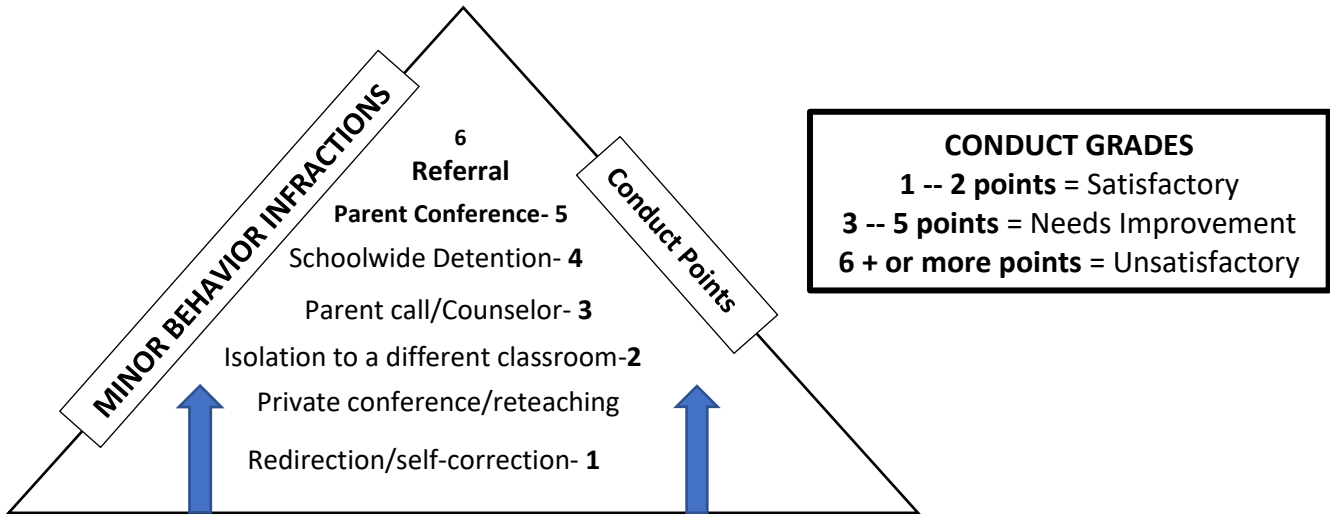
MINOR BEHAVIOR INFRACTIONS

6
Referral
Parent Conference- 5
Schoolwide Detention- 4
Parent call/Counselor- 3
Isolation to a different classroom-2
Private conference/reteaching
Redirection/self-correction- 1

Conduct Points

CONDUCT GRADES
1 -- 2 points = Satisfactory
3 -- 5 points = Needs Improvement
6 + or more points = Unsatisfactory